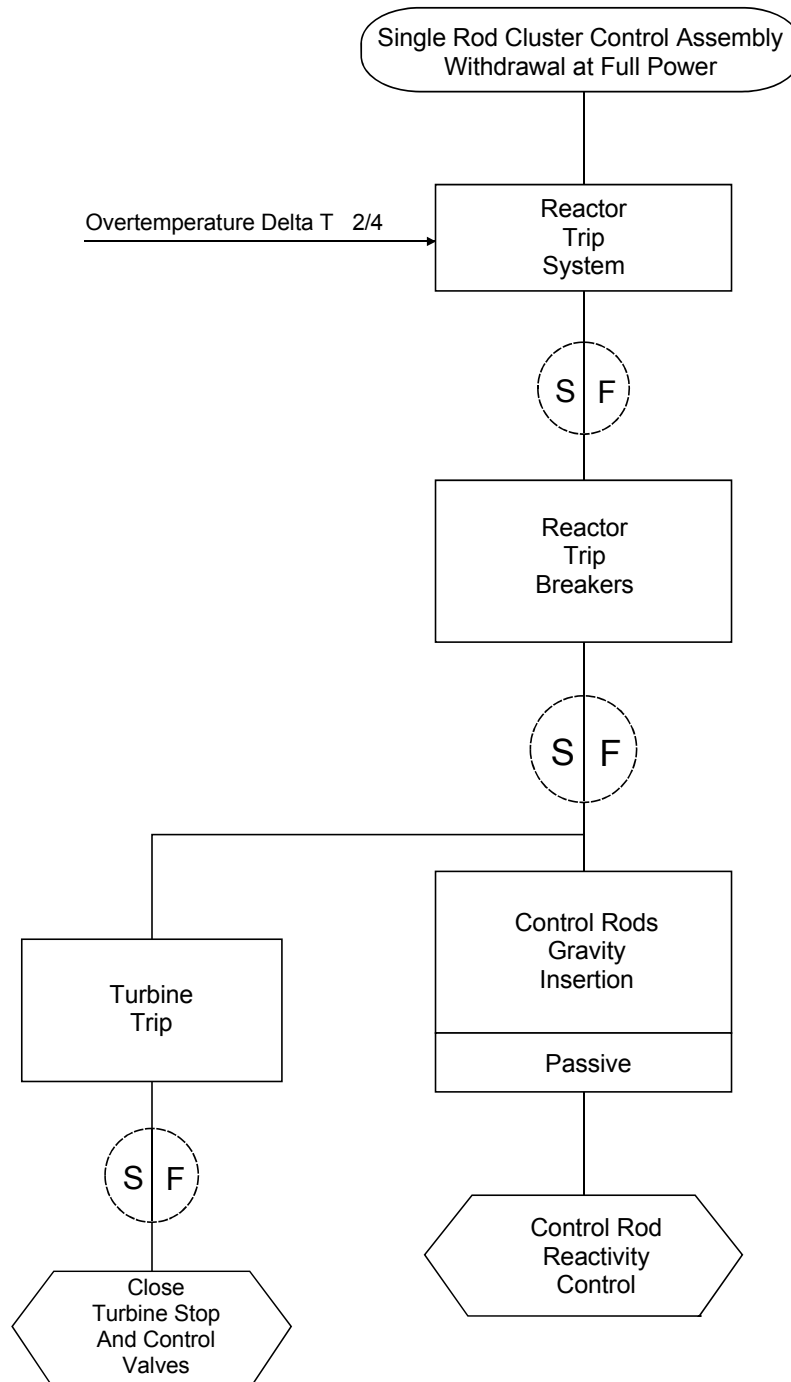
Single Rod Cluster Control Assembly Withdrawal at Full Power

Overtemperature Delta T 2/4

Reactor Trip System

S F

Reactor Trip Breakers

S F

Turbine Trip

S F

Close Turbine Stop And Control Valves

Control Rods Gravity Insertion

Passive

Control Rod Reactivity Control